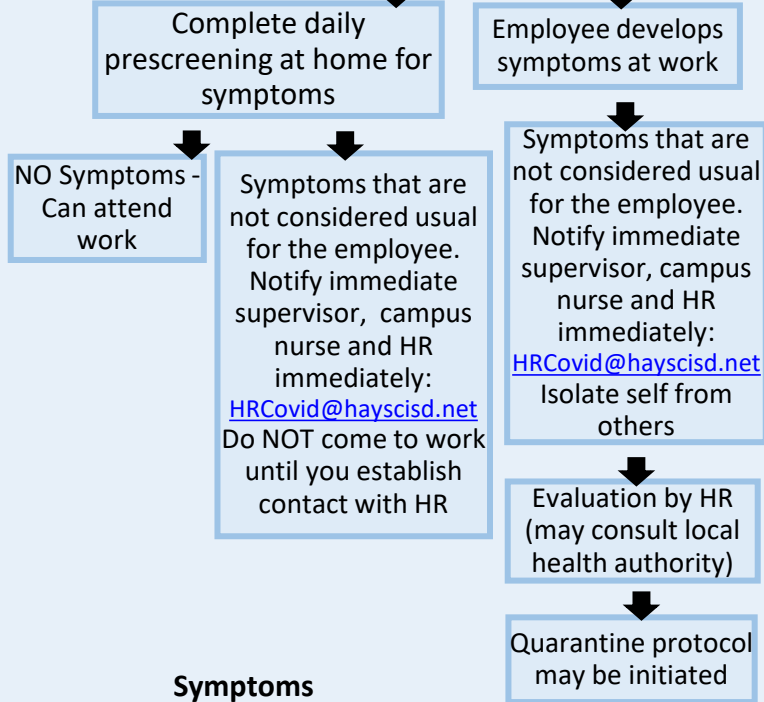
Complete daily prescreening at home for symptoms

NO Symptoms - Can attend work

Symptoms that are not considered usual for the employee. Notify immediate supervisor, campus nurse and HR immediately: HRCovid@hayscisd.net Do NOT come to work until you establish contact with HR

Employee develops symptoms at work

Symptoms that are not considered usual for the employee. Notify immediate supervisor, campus nurse and HR immediately: HRCovid@hayscisd.net Isolate self from others

Evaluation by HR (may consult local health authority)

Quarantine protocol may be initiated

Symptoms